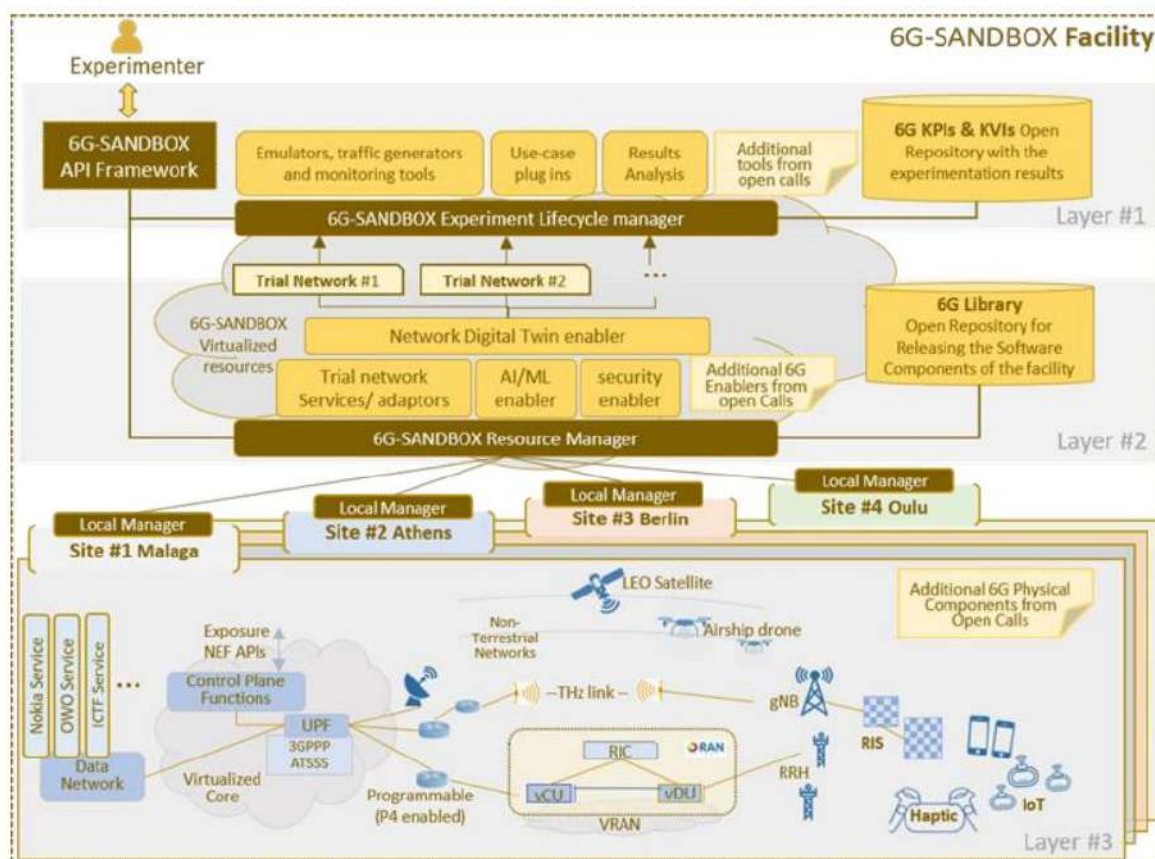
6G-SANDBOX Facility

Experimenter

6G-SANDBOX API Framework

Emulators, traffic generators and monitoring tools

Use-case plug ins

Results Analysis

Additional tools from open calls

6G KPIs & KVIs Open Repository with the experimentation results

6G-SANDBOX Experiment Lifecycle manager

Layer #1

Trial Network #1

Trial Network #2

...

6G-SANDBOX Virtualized resources

Network Digital Twin enabler

6G Library
Open Repository for Releasing the Software Components of the facility

Trial network Services/ adaptors

AI/ML enabler

security enabler

Additional 6G Enablers from open Calls

6G-SANDBOX Resource Manager

Layer #2

Local Manager
Site #4 Oulu

Local Manager
Site #3 Berlin

Local Manager
Site #2 Athens

Local Manager
Site #1 Malaga

LEO Satellite

Non-Terrestrial Networks

Airship drone

Additional 6G Physical Components from Open Calls

Nokia Service

OWO Service

ICTF Service

...

Exposure NEF APIs

Control Plane Functions

UPF

3GPPP ATSSS

Data Network

Virtualized Core

--THz link--

gNB

RIC

RAN

vCU

vDU

RRH

RIS

Programmable (P4 enabled)

VRAN

Haptic

IoT

Layer #3